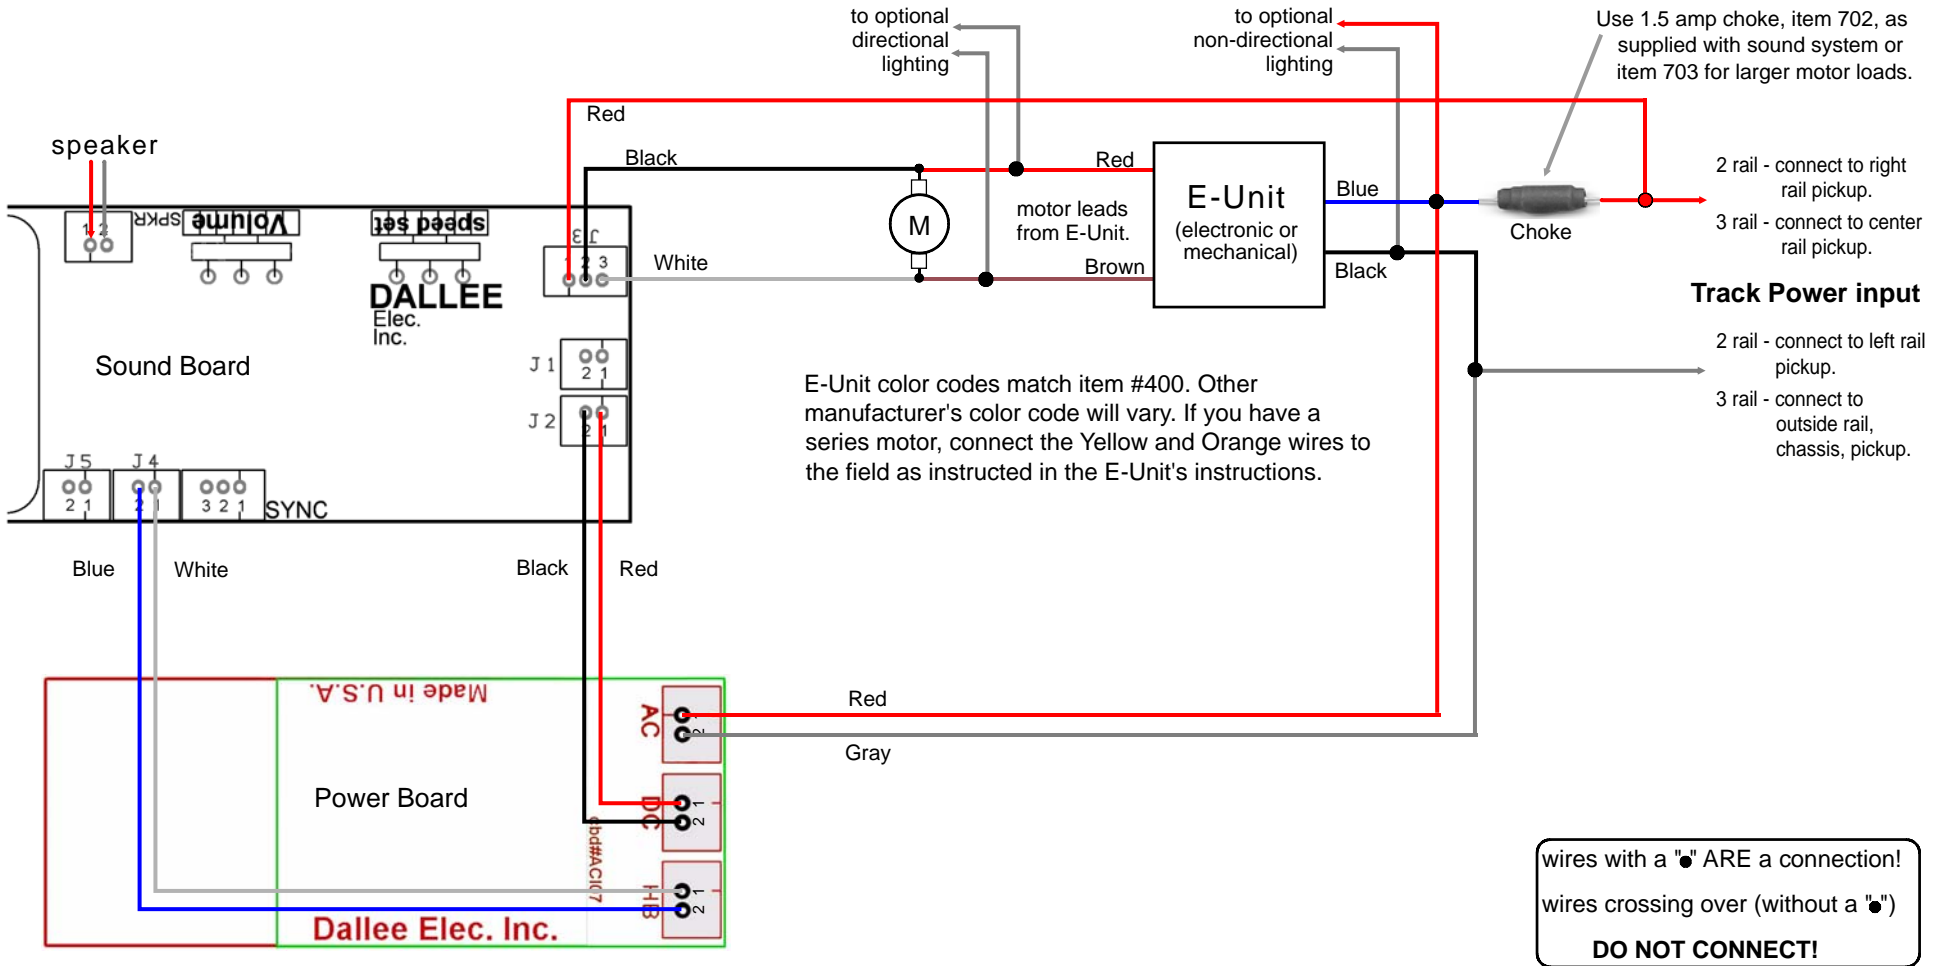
to optional directional lighting

to optional non-directional lighting

Use 1.5 amp choke, item 702, as supplied with sound system or item 703 for larger motor loads.

speaker

1 2
SPKR

Volume

speed set

DALLEE
Elec.
Inc.

Red

Black

J3
1 2 3

White

M

Red

motor leads from E-Unit.

Brown

E-Unit
(electronic or mechanical)

Blue

Black

Choke

2 rail - connect to right rail pickup.
3 rail - connect to center rail pickup.

Track Power input

2 rail - connect to left rail pickup.
3 rail - connect to outside rail, chassis, pickup.

Sound Board

J1
2 1

J2
2 1

E-Unit color codes match item #400. Other manufacturer's color code will vary. If you have a series motor, connect the Yellow and Orange wires to the field as instructed in the E-Unit's instructions.

J5
2 1

J4
2 1

3 2 1
SYNC

Blue

White

Black

Red

Made in U.S.A.

AC
1
2

Red

Gray

Power Board

DC
1
2

pbd#ACI07

HB
1
2

Dallee Elec. Inc.

wires with a "•" ARE a connection!
wires crossing over (without a "•")
DO NOT CONNECT!